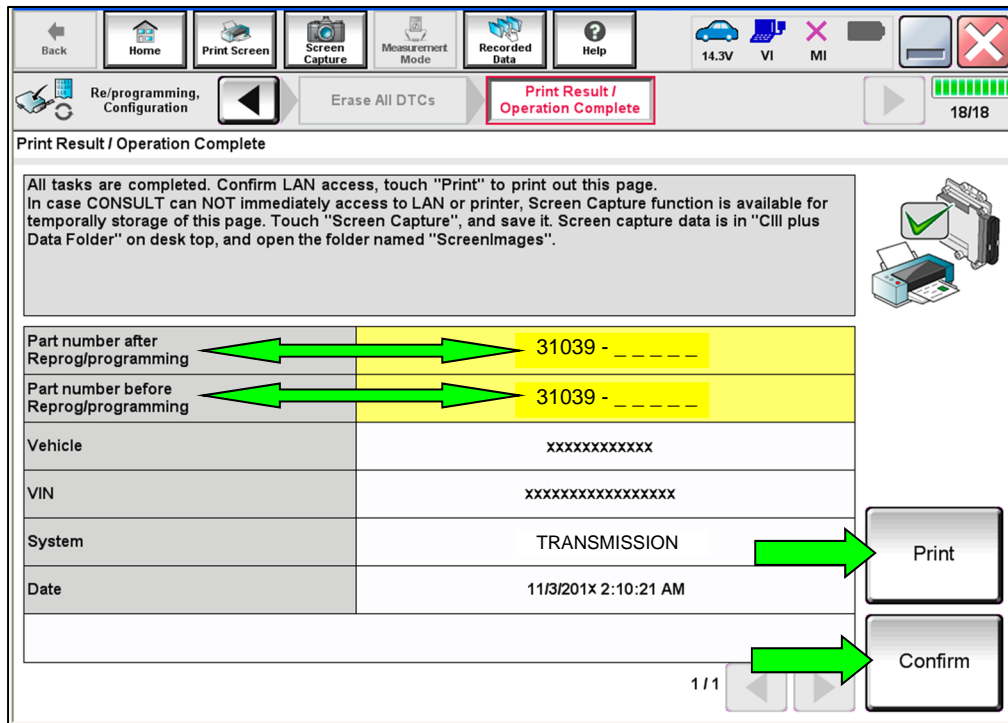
Back Home Print Screen Screen Capture Measurement Mode Recorded Data Help 14.3V VI MI

Re/programming, Configuration Erase All DTCs Print Result / Operation Complete 18/18

Print Result / Operation Complete

All tasks are completed. Confirm LAN access, touch "Print" to print out this page. In case CONSULT can NOT immediately access to LAN or printer, Screen Capture function is available for temporally storage of this page. Touch "Screen Capture", and save it. Screen capture data is in "CIII plus Data Folder" on desk top, and open the folder named "ScreenImages".

| | |
|---|---|
| Part number after Reprog/programming | 31039 - _ _ _ _ _ |
| Part number before Reprog/programming | 31039 - _ _ _ _ _ |
| Vehicle | xxxxxxxxxxxx |
| VIN | xxxxxxxxxxxxxxxxx |
| System | TRANSMISSION |
| Date | 11/3/201x 2:10:21 AM |

Print

Confirm

1/1